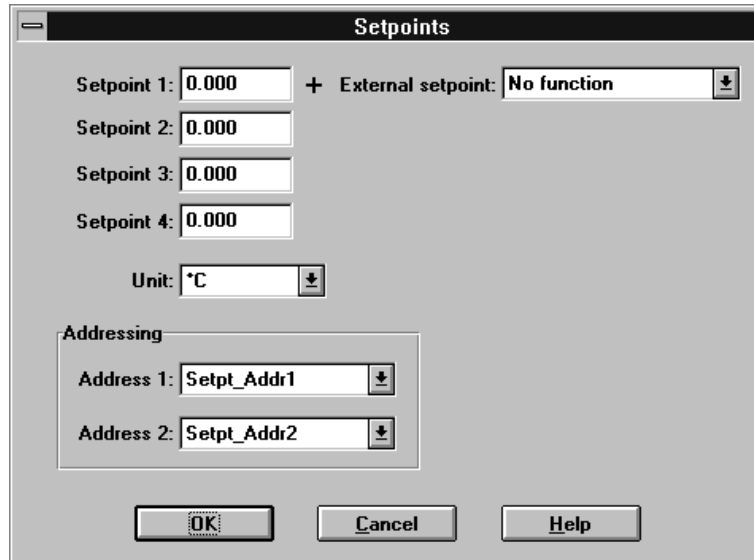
Setpoints

Setpoint 1: 0.000 + External setpoint: No function

Setpoint 2: 0.000

Setpoint 3: 0.000

Setpoint 4: 0.000

Unit: °C

Addressing

Address 1: Setpt_Addr1

Address 2: Setpt_Addr2

OK Cancel Help